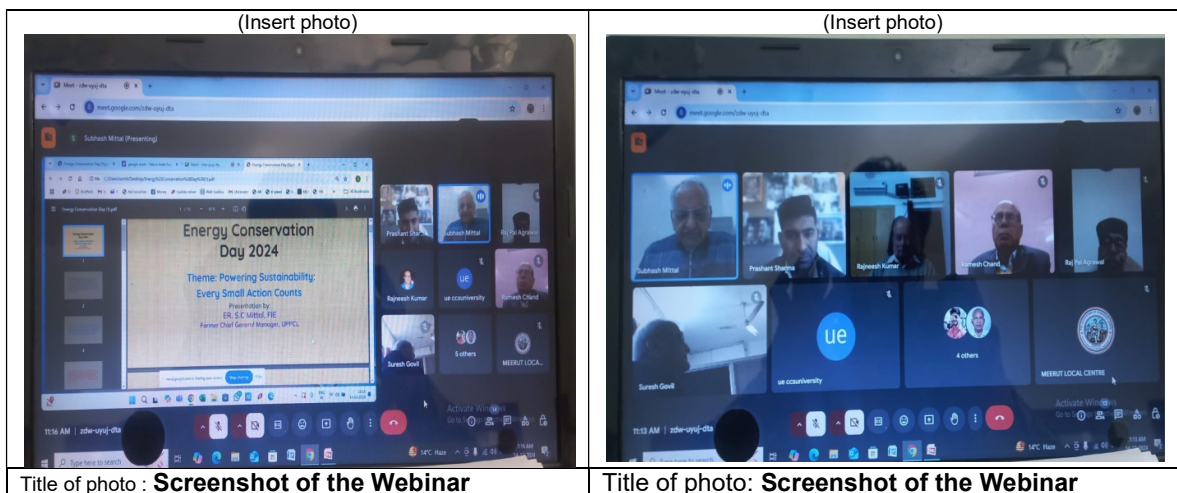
| (Insert photo) | (Insert photo) |
|---|---|
| Meet - zdw-uyuj-dta<br>meet.google.com/zdw-uyuj-dta<br>Subhash Mittal (Presenting)<br>Energy Conservation Day 2024<br>Theme: Powering Sustainability: Every Small Action Counts<br>Presentation by:<br>ER. S.C Mittal, FIE<br>Former Chief General Manager, UPPCL<br>Prashant Sharma<br>Subhash Mittal<br>Raj Pal Agrawal<br>Rajneesh Kumar<br>ue ccsuniversity<br>Ramesh Chand<br>Suresh Govil<br>5 others<br>MEERUT LOCA...<br>Activate Windows<br>11:16 AM \| zdw-uyuj-dta<br>Type here to search | Meet - zdw-uyuj-dta<br>meet.google.com/zdw-uyuj-dta<br>Subhash Mittal<br>Prashant Sharma<br>Rajneesh Kumar<br>Ramesh Chand<br>Raj Pal Agrawal<br>Suresh Govil<br>ue<br>ue ccsuniversity<br>4 others<br>MEERUT LOCAL CENTRE<br>Activate Windows<br>11:13 AM \| zdw-uyuj-dta<br>14°C Haze |
| Title of photo : **Screenshot of the Webinar** | Title of photo: **Screenshot of the Webinar** |